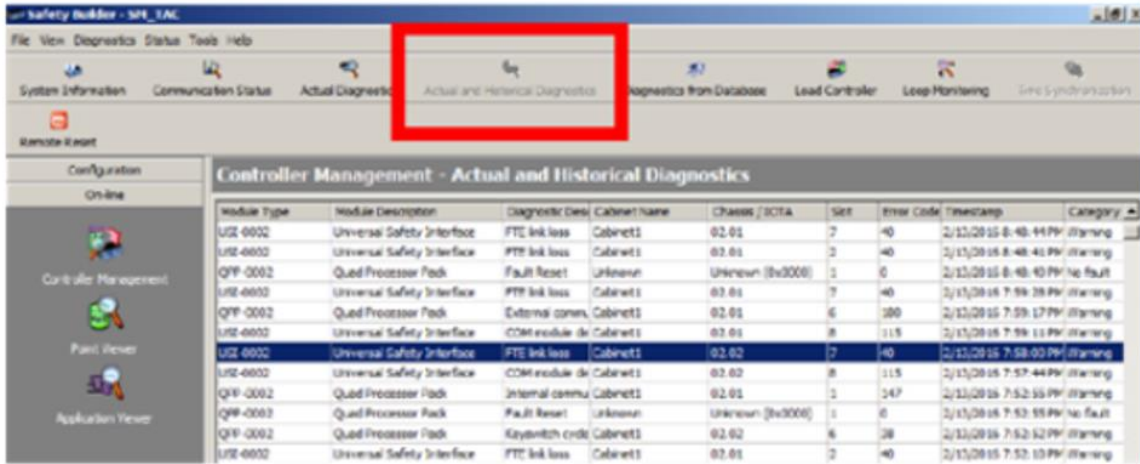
Safety Builder - SM_TAC

File View Diagnostics Status Tools Help

System Information Communication Status Actual Diagnostics Actual and Historical Diagnostics Diagnostics from Database Load Controller Loop Monitoring Sync Synchronization

Remote Reset

Configuration

On-line

Controller Management

Point Viewer

Application Viewer

Controller Management - Actual and Historical Diagnostics

| Module Type | Module Description | Diagnostic Desc | Cabinet Name | Chassis / IOTA | Slot | Error Code | Timestamp | Category |
|---|---|---|---|---|---|---|---|---|
| USI-0002 | Universal Safety Interface | FTE link loss | Cabinet1 | 02.01 | 7 | 40 | 2/15/2016 8:48:44 PM | Warning |
| USI-0002 | Universal Safety Interface | FTE link loss | Cabinet1 | 02.01 | 2 | 40 | 2/15/2016 8:48:41 PM | Warning |
| QPP-0002 | Quad Processor Pack | Fault Reset | Unknown | Unknown (0x0000) | 1 | 0 | 2/15/2016 8:48:40 PM | No fault |
| USI-0002 | Universal Safety Interface | FTE link loss | Cabinet1 | 02.01 | 7 | 40 | 2/15/2016 7:59:28 PM | Warning |
| QPP-0002 | Quad Processor Pack | External comm | Cabinet1 | 02.01 | 6 | 180 | 2/15/2016 7:59:17 PM | Warning |
| USI-0002 | Universal Safety Interface | COM module de | Cabinet1 | 02.01 | 8 | 115 | 2/15/2016 7:59:11 PM | Warning |
| USI-0002 | Universal Safety Interface | FTE link loss | Cabinet1 | 02.02 | 7 | 40 | 2/15/2016 7:58:00 PM | Warning |
| USI-0002 | Universal Safety Interface | COM module de | Cabinet1 | 02.02 | 8 | 115 | 2/15/2016 7:57:44 PM | Warning |
| QPP-0002 | Quad Processor Pack | Internal commu | Cabinet1 | 02.01 | 1 | 147 | 2/15/2016 7:52:55 PM | Warning |
| QPP-0002 | Quad Processor Pack | Fault Reset | Unknown | Unknown (0x0000) | 1 | 0 | 2/15/2016 7:52:55 PM | No fault |
| QPP-0002 | Quad Processor Pack | Keyswitch code | Cabinet1 | 02.02 | 6 | 28 | 2/15/2016 7:52:52 PM | Warning |
| USI-0002 | Universal Safety Interface | FTE link loss | Cabinet1 | 02.01 | 2 | 40 | 2/15/2016 7:52:10 PM | Warning |